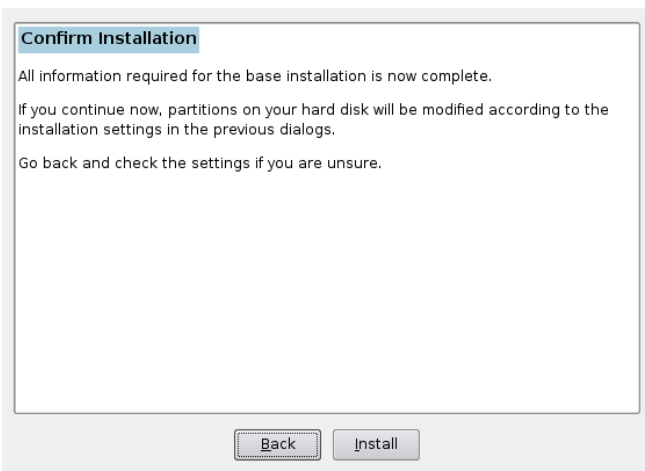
Confirm Installation

All information required for the base installation is now complete.

If you continue now, partitions on your hard disk will be modified according to the installation settings in the previous dialogs.

Go back and check the settings if you are unsure.

Back

Install